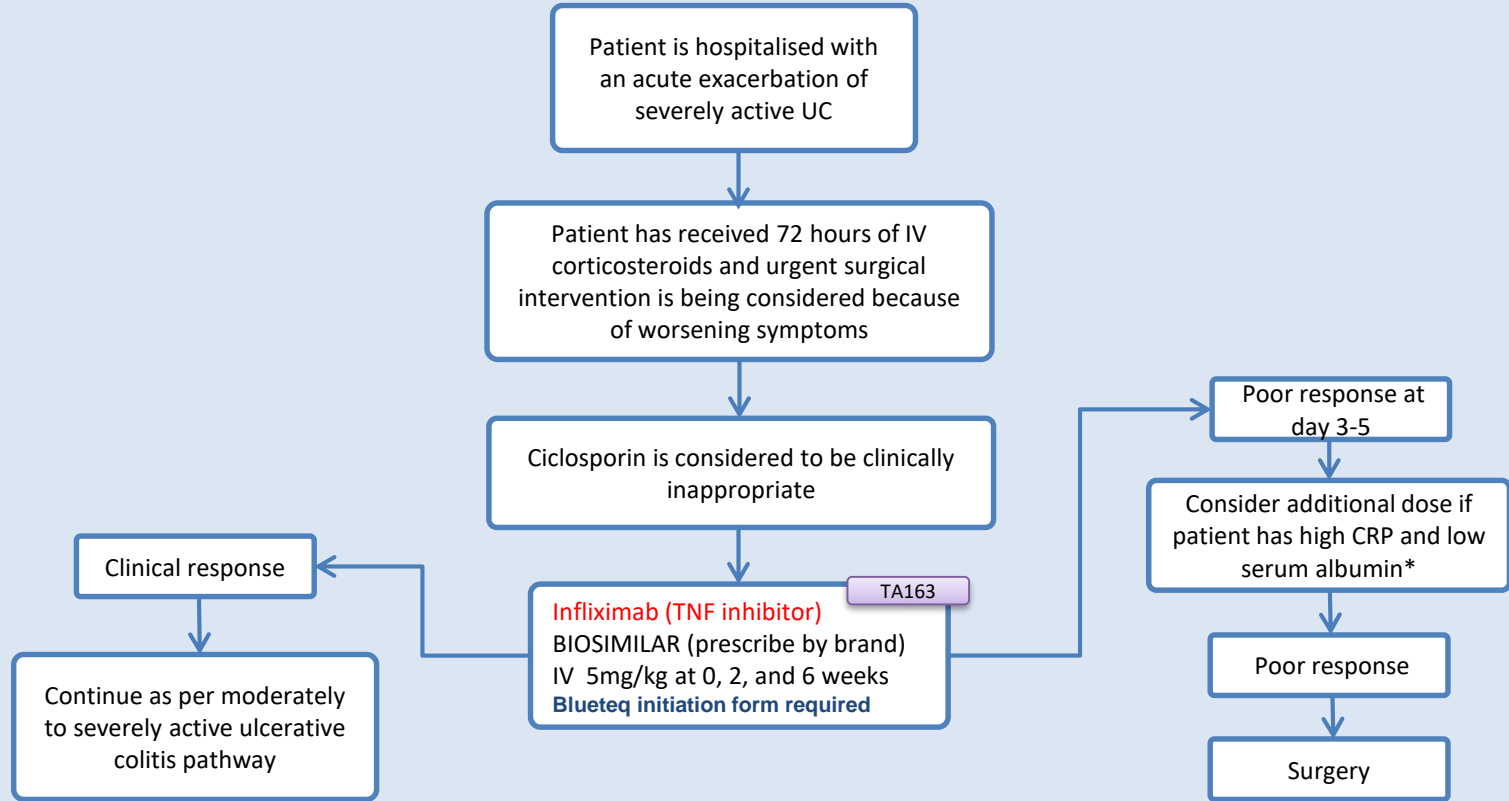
Patient is hospitalised with an acute exacerbation of severely active UC

Patient has received 72 hours of IV corticosteroids and urgent surgical intervention is being considered because of worsening symptoms

Ciclosporin is considered to be clinically inappropriate

TA163

Infliximab (TNF inhibitor)
BIOSIMILAR (prescribe by brand)
IV 5mg/kg at 0, 2, and 6 weeks
Blueteq initiation form required

Clinical response

Continue as per moderately to severely active ulcerative colitis pathway

Poor response at day 3-5

Consider additional dose if patient has high CRP and low serum albumin*

Poor response

Surgery